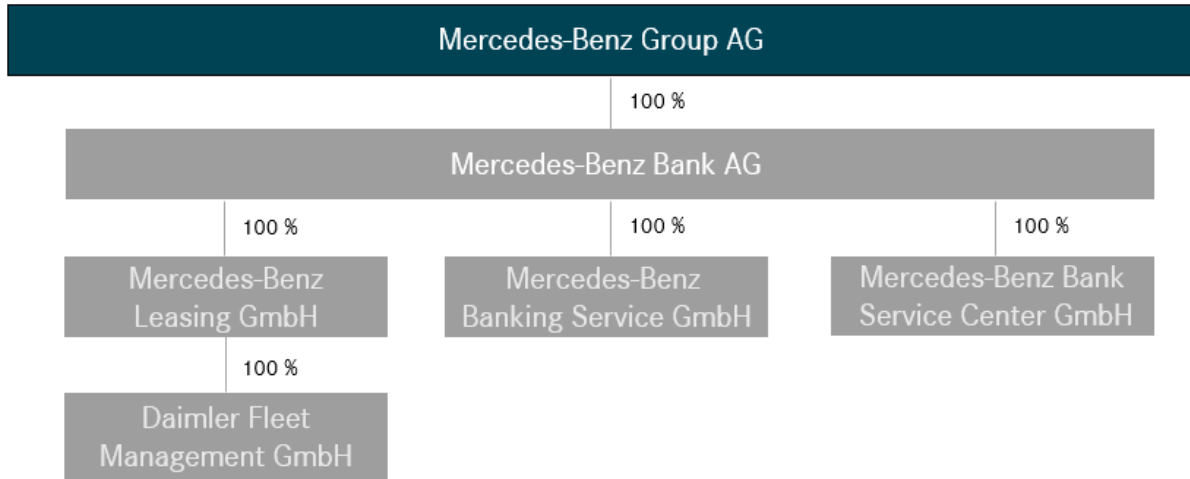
Mercedes-Benz Group AG

100 %

Mercedes-Benz Bank AG

100 %

Mercedes-Benz Leasing GmbH

100 %

Daimler Fleet Management GmbH

100 %

Mercedes-Benz Banking Service GmbH

100 %

Mercedes-Benz Bank Service Center GmbH